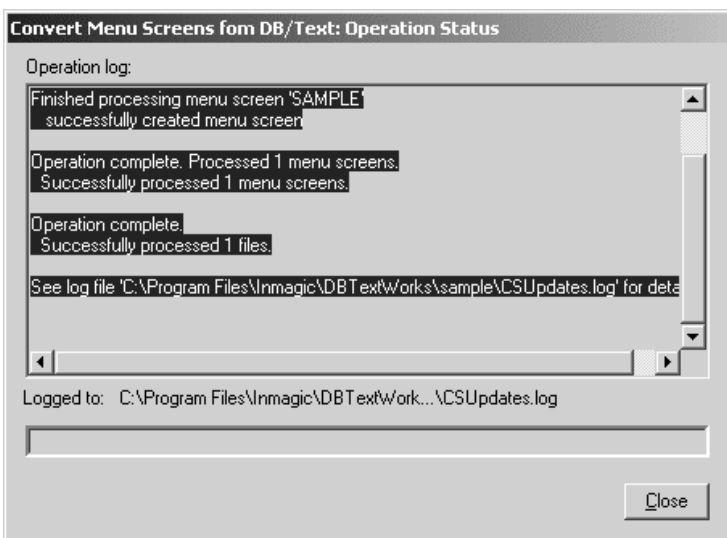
Convert Menu Screens fom DB/Text: Operation Status

Operation log:

Finished processing menu screen 'SAMPLE'
successfully created menu screen

Operation complete. Processed 1 menu screens.
Successfully processed 1 menu screens.

Operation complete.
Successfully processed 1 files.

See log file 'C:\Program Files\Inmagic\DBTextWorks\sample\CSUpdates.log' for deta

Logged to: C:\Program Files\Inmagic\DBTextWork...\CSUpdates.log

Close